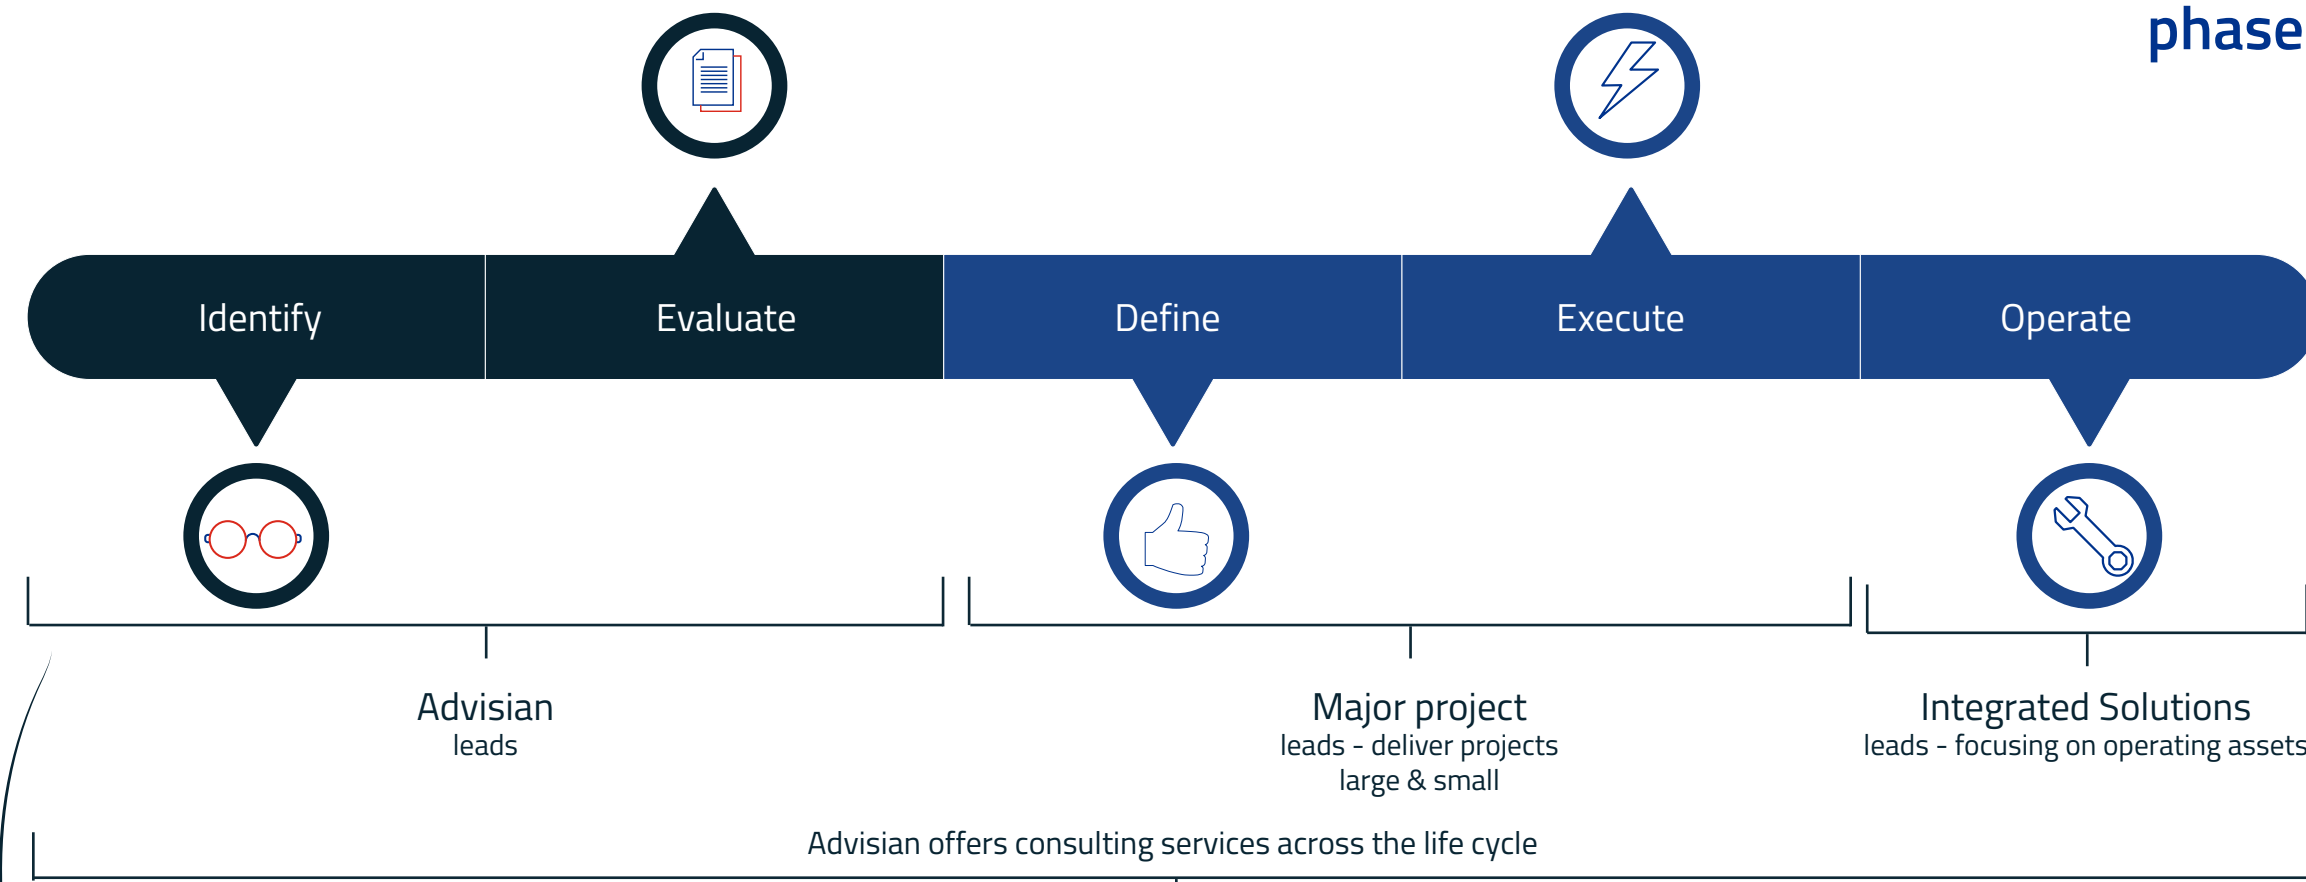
phase

Identify

Evaluate

Define

Execute

Operate

Advisian
leads

Major project
leads - deliver projects large & small

Integrated Solutions
leads - focusing on operating assets

Advisian offers consulting services across the life cycle